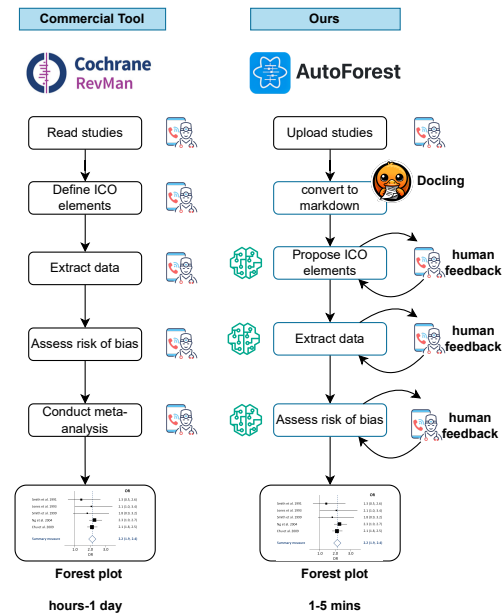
Commercial Tool

Ours

Cochrane RevMan

AutoForest

Read studies

Define ICO elements

Extract data

Assess risk of bias

Conduct meta-analysis

Upload studies

Docling

convert to markdown

Propose ICO elements

human feedback

Extract data

human feedback

Assess risk of bias

human feedback

Forest plot

Forest plot

hours-1 day

1-5 mins